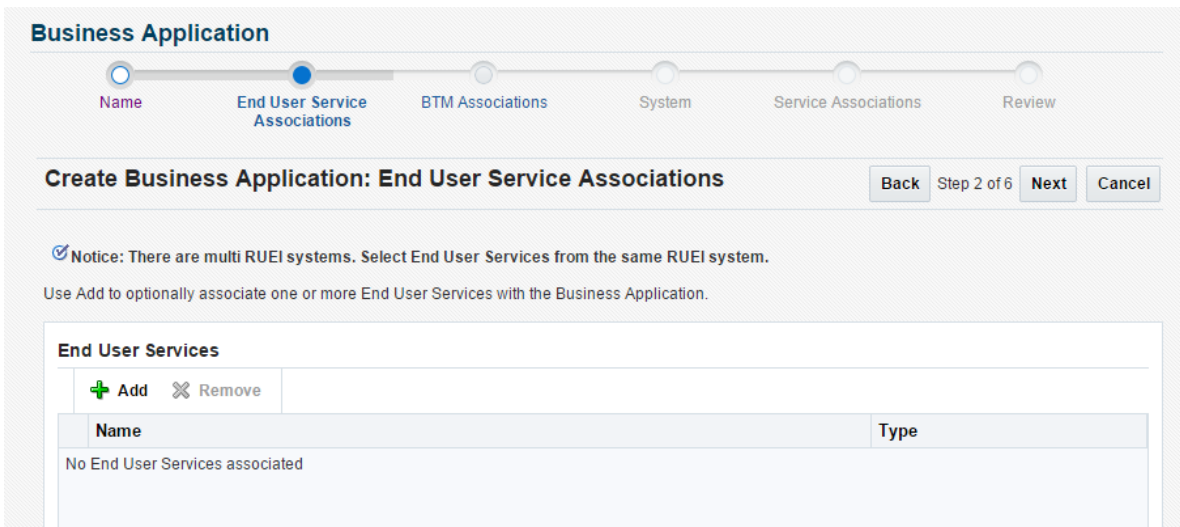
Business Application

Name
End User Service Associations
BTM Associations
System
Service Associations
Review

Create Business Application: End User Service Associations

Back Step 2 of 6 Next Cancel

Notice: There are multi RUEI systems. Select End User Services from the same RUEI system.

Use Add to optionally associate one or more End User Services with the Business Application.

End User Services

Add Remove

| Name | Type |
|---|---|
| No End User Services associated | |